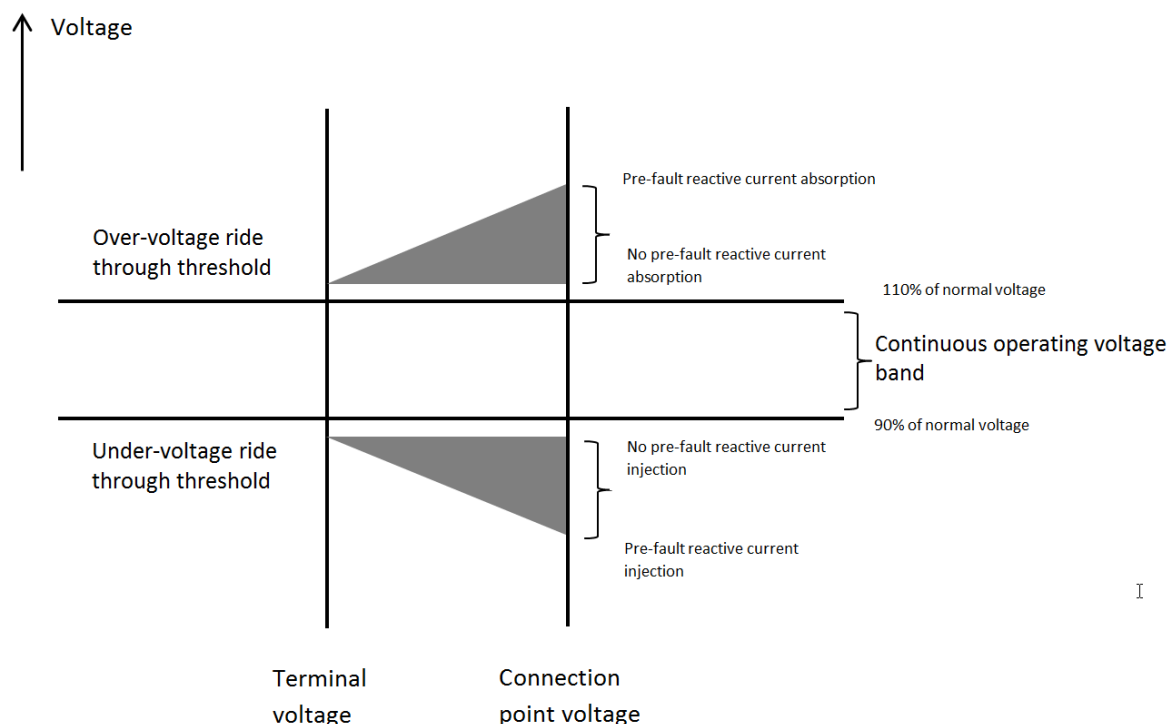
Voltage

Pre-fault reactive current absorption

Over-voltage ride through threshold

No pre-fault reactive current absorption

110% of normal voltage

Continuous operating voltage band

90% of normal voltage

Under-voltage ride through threshold

No pre-fault reactive current injection

Pre-fault reactive current injection

Terminal voltage

Connection point voltage